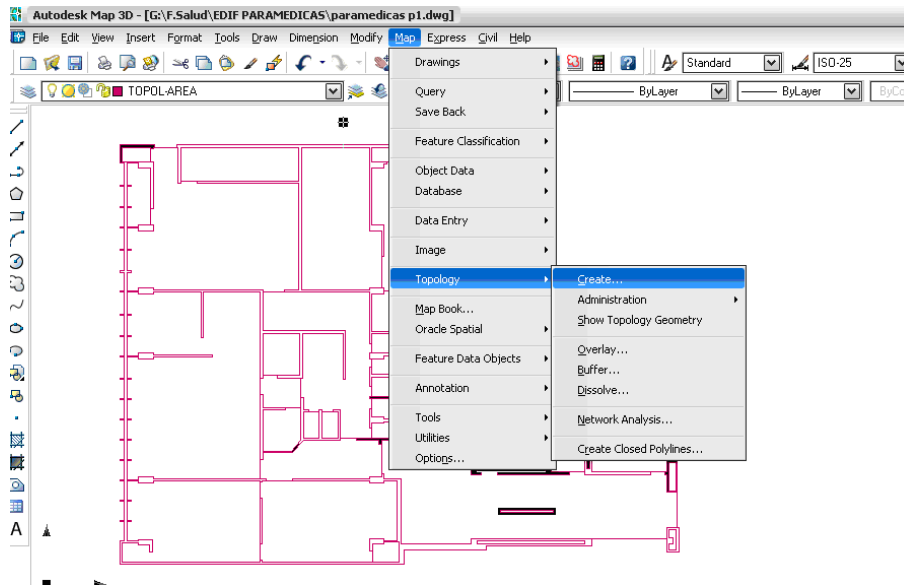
Autodesk Map 3D - [G:\F.Salud\EDIF PARAMEDICAS\paramedicas p1.dwg]

File Edit View Insert Format Tools Draw Dimension Modify Map Express Civil Help

Standard ISO-25

TOPOL-AREA ByLayer ByLayer ByCo

Drawings
Query
Save Back
Feature Classification
Object Data
Database
Data Entry
Image
Topology
Map Book...
Oracle Spatial
Feature Data Objects
Annotation
Tools
Utilities
Options...

Create...
Administration
Show Topology Geometry
Overlay...
Buffer...
Dissolve...
Network Analysis...
Create Closed Polylines...